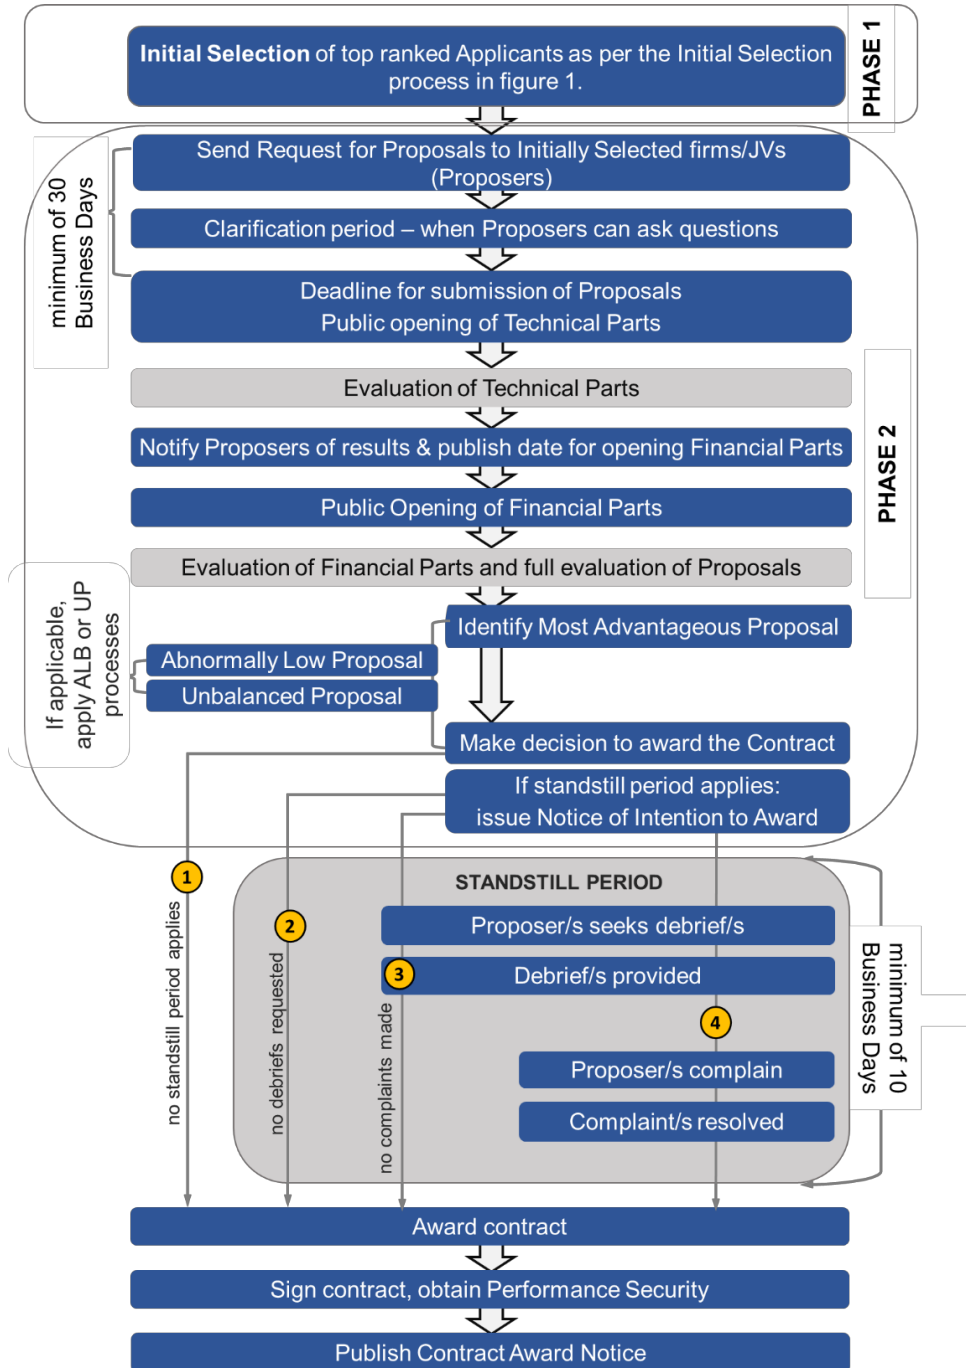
**Initial Selection** of top ranked Applicants as per the Initial Selection process in figure 1.

PHASE 1

minimum of 30 Business Days

Send Request for Proposals to Initially Selected firms/JVs (Proposers)

Clarification period – when Proposers can ask questions

Deadline for submission of Proposals
Public opening of Technical Parts

Evaluation of Technical Parts

Notify Proposers of results & publish date for opening Financial Parts

Public Opening of Financial Parts

Evaluation of Financial Parts and full evaluation of Proposals

PHASE 2

If applicable, apply ALB or UP processes

Identify Most Advantageous Proposal

Abnormally Low Proposal

Unbalanced Proposal

Make decision to award the Contract

If standstill period applies:
issue Notice of Intention to Award

1

no standstill period applies

STANDSTILL PERIOD

2

no debriefs requested

Proposer/s seeks debrief/s

3

Debrief/s provided

no complaints made

4

Proposer/s complain

Complaint/s resolved

minimum of 10 Business Days

Award contract

Sign contract, obtain Performance Security

Publish Contract Award Notice